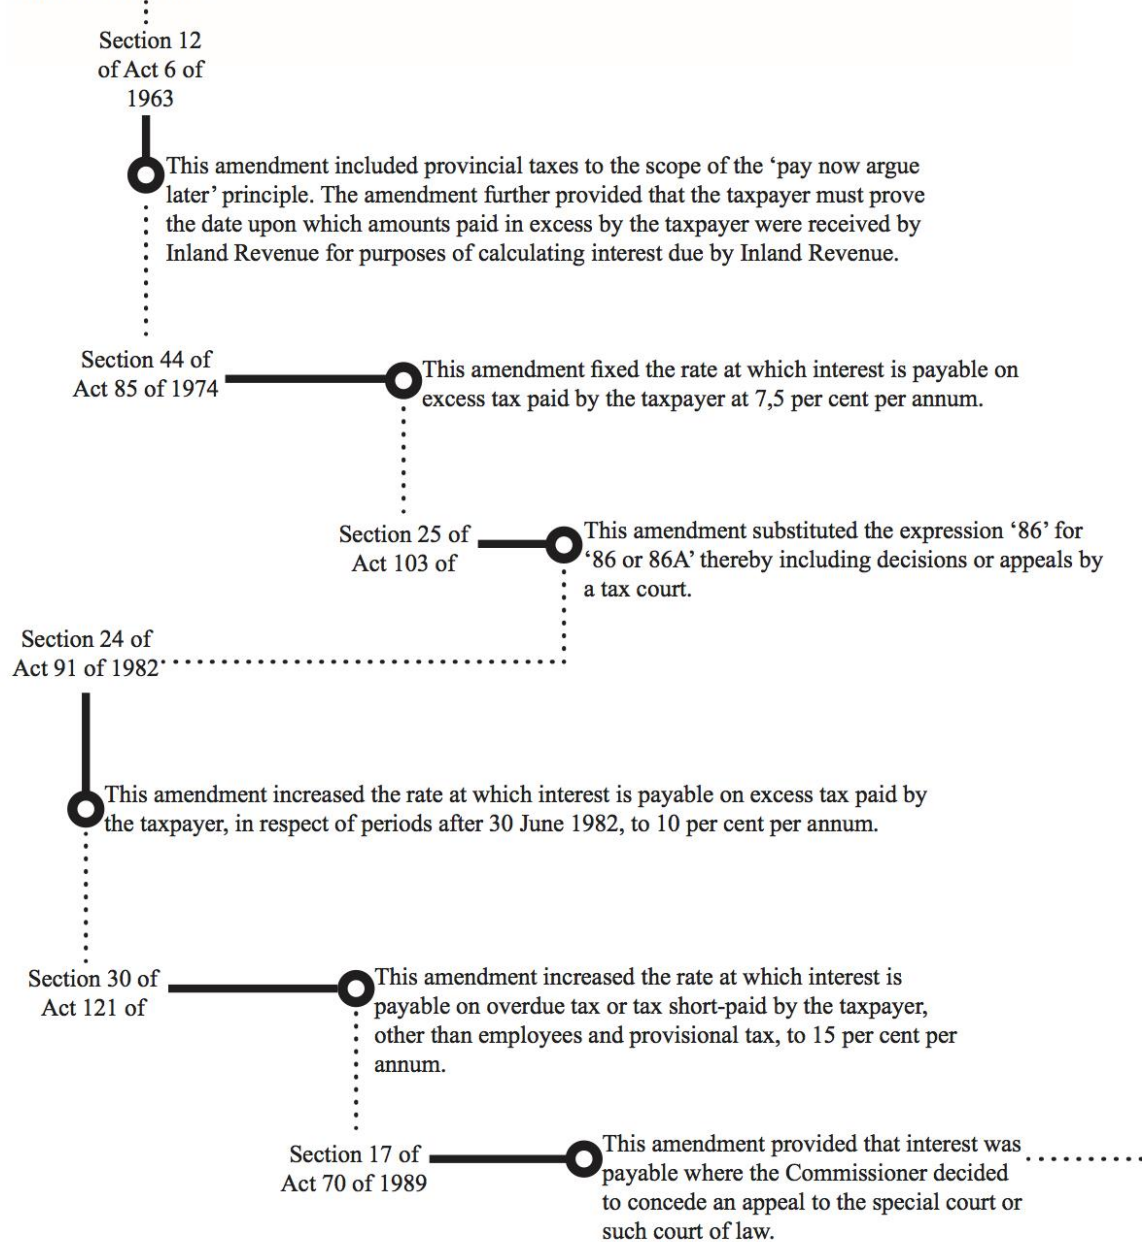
Section 12 of Act 6 of 1963

This amendment included provincial taxes to the scope of the 'pay now argue later' principle. The amendment further provided that the taxpayer must prove the date upon which amounts paid in excess by the taxpayer were received by Inland Revenue for purposes of calculating interest due by Inland Revenue.

Section 44 of Act 85 of 1974

This amendment fixed the rate at which interest is payable on excess tax paid by the taxpayer at 7,5 per cent per annum.

Section 25 of Act 103 of

This amendment substituted the expression '86' for '86 or 86A' thereby including decisions or appeals by a tax court.

Section 24 of Act 91 of 1982

This amendment increased the rate at which interest is payable on excess tax paid by the taxpayer, in respect of periods after 30 June 1982, to 10 per cent per annum.

Section 30 of Act 121 of

This amendment increased the rate at which interest is payable on overdue tax or tax short-paid by the taxpayer, other than employees and provisional tax, to 15 per cent per annum.

Section 17 of Act 70 of 1989

This amendment provided that interest was payable where the Commissioner decided to concede an appeal to the special court or such court of law.